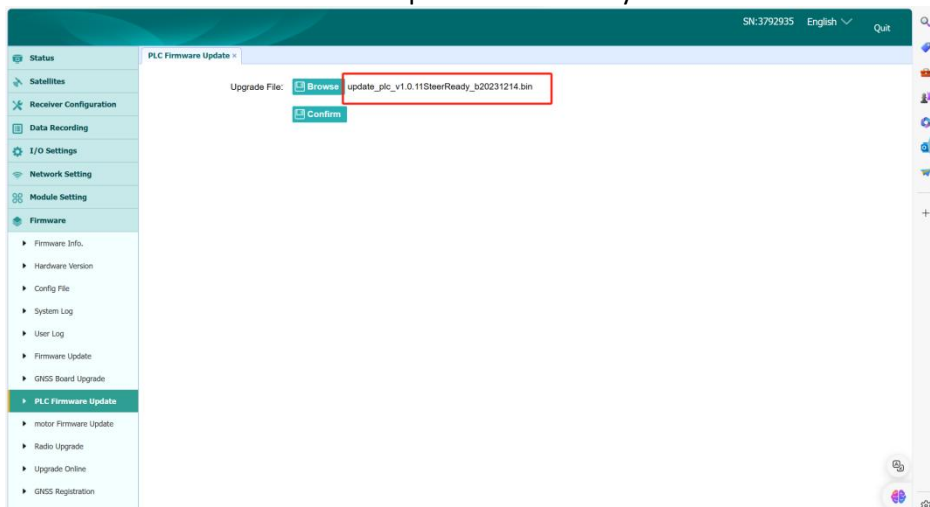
SN:3792935 English Quit

Status
Satellites
Receiver Configuration
Data Recording
I/O Settings
Network Setting
Module Setting
Firmware
Firmware Info.
Hardware Version
Config File
System Log
User Log
Firmware Update
GNSS Board Upgrade
PLC Firmware Update
motor Firmware Update
Radio Upgrade
Upgrade Online
GNSS Registration

PLC Firmware Update ×

Upgrade File: Browse update_plc_v1.0.11SteerReady_b20231214.bin

Confirm